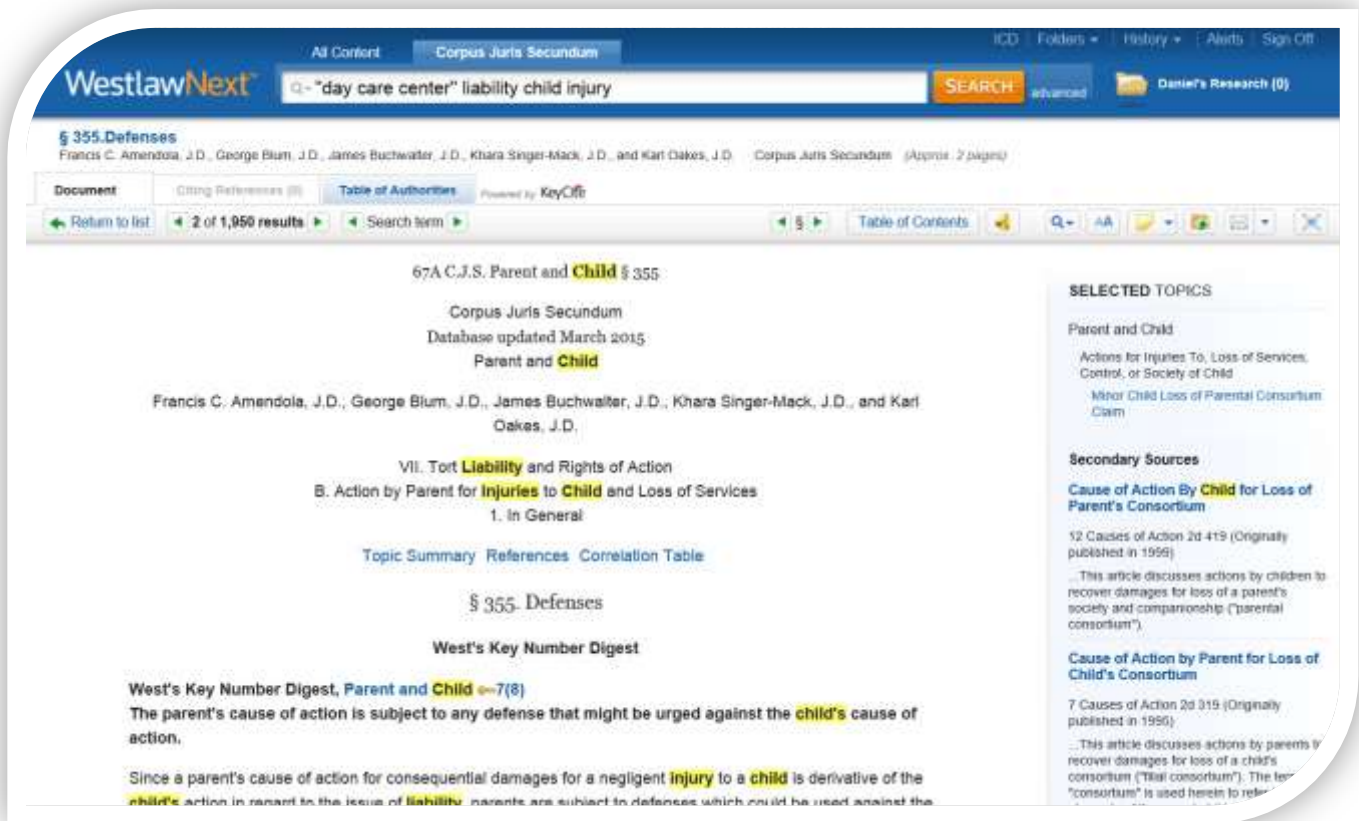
All Content Corpus Juris Secundum

ICD | Folders ▾ | History ▾ | Alerts | Sign Off

WestlawNext "day care center" liability child injury SEARCH advanced Daniel's Research (0)

§ 355.Defenses
Francis C. Amendola, J.D., George Blum, J.D., James Buchwalter, J.D., Khara Singer-Mack, J.D., and Karl Oakes, J.D. Corpus Juris Secundum (Approx. 2 pages)

Document Citing References (0) Table of Authorities Powered by KeyCite

Return to list 2 of 1,950 results Search term § Table of Contents

67A C.J.S. Parent and Child § 355

Corpus Juris Secundum
Database updated March 2015
Parent and Child

Francis C. Amendola, J.D., George Blum, J.D., James Buchwalter, J.D., Khara Singer-Mack, J.D., and Karl Oakes, J.D.

VII. Tort Liability and Rights of Action
B. Action by Parent for Injuries to Child and Loss of Services
1. In General

Topic Summary References Correlation Table

§ 355. Defenses

West's Key Number Digest

West's Key Number Digest, Parent and Child ⊶7(8)
The parent's cause of action is subject to any defense that might be urged against the child's cause of action.

Since a parent's cause of action for consequential damages for a negligent injury to a child is derivative of the child's action in regard to the issue of liability, parents are subject to defenses which could be used against the

SELECTED TOPICS

Parent and Child

Actions for Injuries To, Loss of Services, Control, or Society of Child

Minor Child Loss of Parental Consortium Claim

Secondary Sources

Cause of Action By Child for Loss of Parent's Consortium

12 Causes of Action 2d 419 (Originally published in 1999)

...This article discusses actions by children to recover damages for loss of a parent's society and companionship ("parental consortium").

Cause of Action by Parent for Loss of Child's Consortium

7 Causes of Action 2d 315 (Originally published in 1995)

...This article discusses actions by parents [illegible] recover damages for loss of a child's consortium ("filial consortium"). The ter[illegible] "consortium" is used herein to refe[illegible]